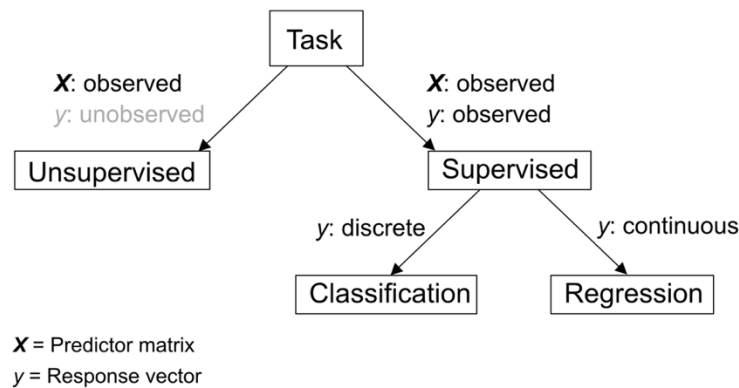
Task

$\boldsymbol{X}$: observed
$y$: unobserved

$\boldsymbol{X}$: observed
$y$: observed

Unsupervised

Supervised

$y$: discrete

$y$: continuous

Classification

Regression

$\boldsymbol{X}$ = Predictor matrix
$y$ = Response vector